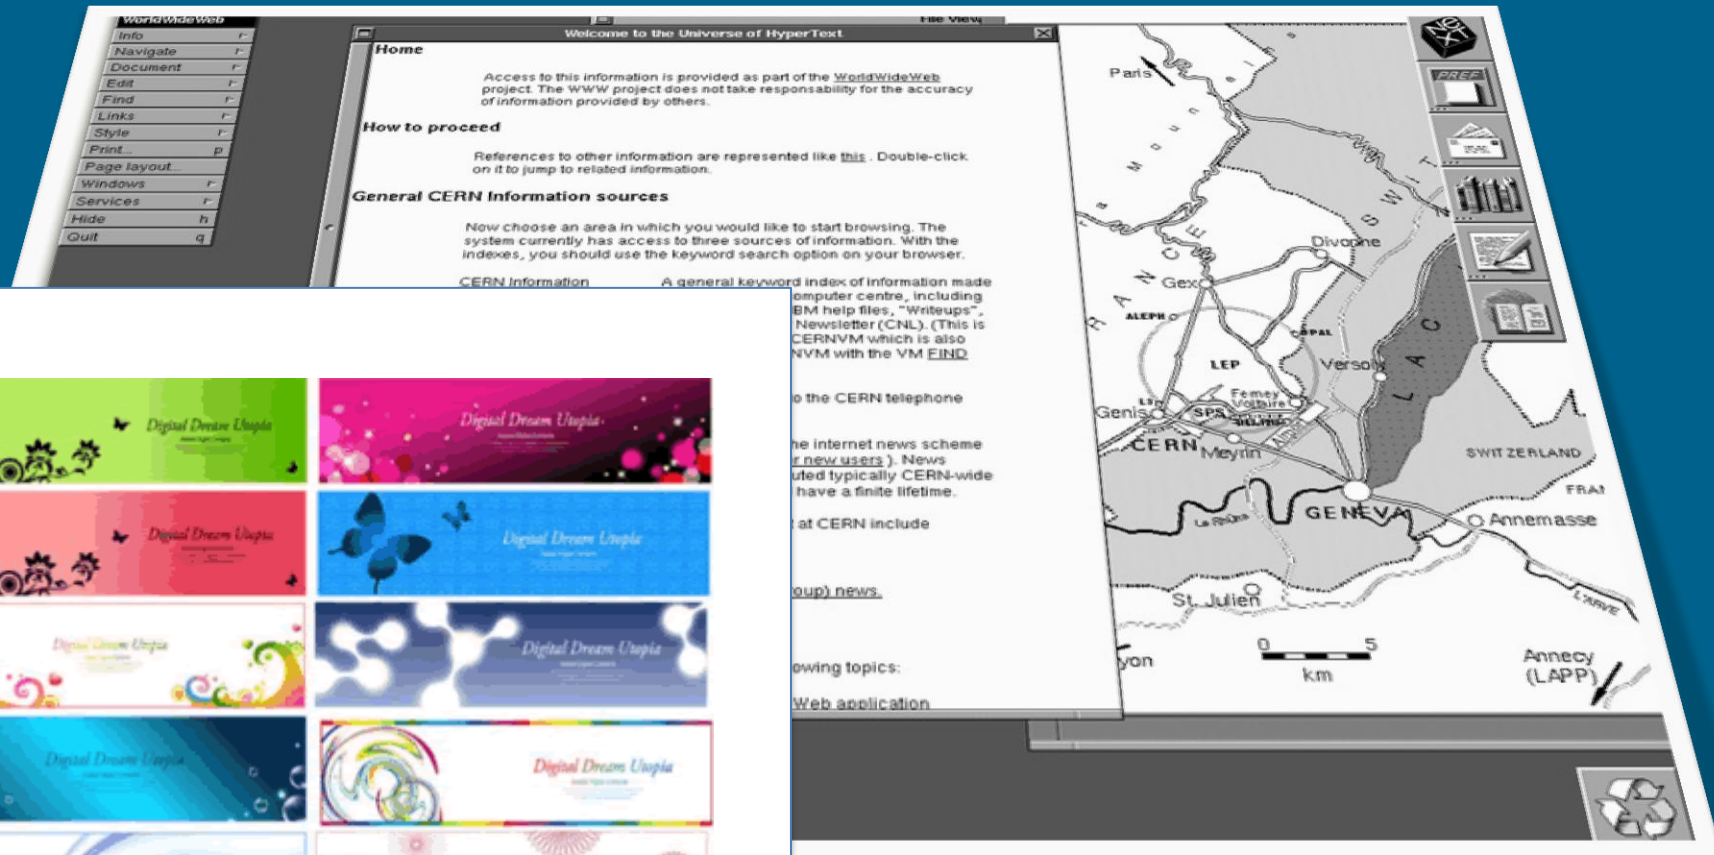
WorldWideWeb
Info
Navigate
Document
Edit
Find
Links
Style
Print... p
Page layout...
Windows
Services
Hide h
Quit q

File View

Welcome to the Universe of HyperText

Home

Access to this information is provided as part of the WorldWideWeb project. The WWW project does not take responsability for the accuracy of information provided by others.

How to proceed

References to other information are represented like this . Double-click on it to jump to related information.

General CERN Information sources

Now choose an area in which you would like to start browsing. The system currently has access to three sources of information. With the indexes, you should use the keyword search option on your browser.

CERN Information A general keyword index of information made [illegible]omputer centre, including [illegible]BM help files, "Writeups", Newsletter (CNL). (This is CERNVM which is also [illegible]NVM with the VM FIND

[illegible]o the CERN telephone

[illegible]he internet news scheme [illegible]r new users ). News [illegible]uted typically CERN-wide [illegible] have a finite lifetime.

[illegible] at CERN include

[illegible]oup) news.

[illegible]owing topics:

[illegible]Web application

Digital Dream Utopia
Digital Dream Utopia
Digital Dream Utopia
Digital Dream Utopia
Digital Dream Utopia
Digital Dream Utopia
Digital Dream Utopia
Digital Dream Utopia

Paris
FRANCE
SWITZERLAND
Divonne
Gex
ALEPH
OPAL
LEP
Versoix
Ferney Voltaire
SPS
Genis
CERN
Meyrin
LAC
SWITZERLAND
FRANCE
GENEVA
La Rhône
Annemasse
St. Julien
L'ARVE
0 5
km
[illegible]yon
Annecy (LAPP)
PREF